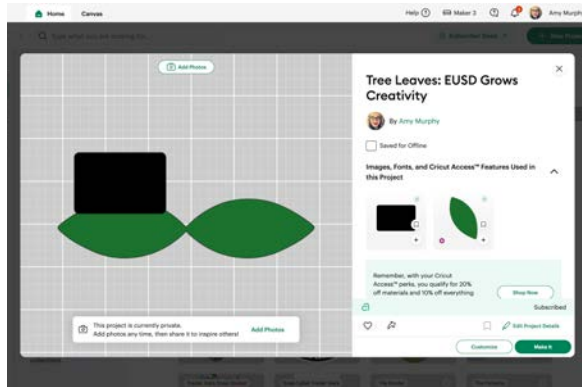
Home Canvas

Help Maker 3 Amy Murphy

Type what you are looking for...

Add Photos

Tree Leaves: EUSD Grows Creativity

By Amy Murphy

Saved for Offline

Images, Fonts, and Cricut Access™ Features Used in this Project

Remember, with your Cricut Access™ perks, you qualify for 20% off materials and 10% off everything

Shop Now

Subscribed

Edit Project Details

This project is currently private. Add photos any time, then share it to inspire others!

Add Photos

Customize

Make It